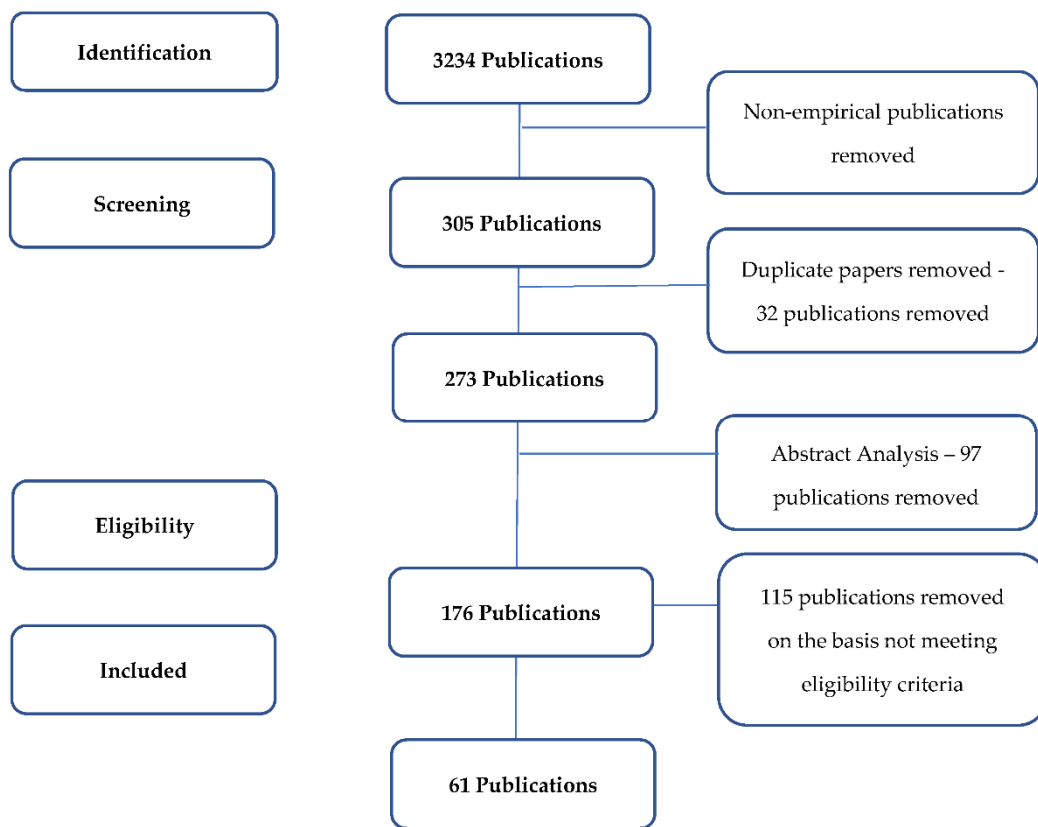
Identification

3234 Publications

Non-empirical publications removed

Screening

305 Publications

Duplicate papers removed - 32 publications removed

273 Publications

Abstract Analysis – 97 publications removed

Eligibility

176 Publications

115 publications removed on the basis not meeting eligibility criteria

Included

61 Publications